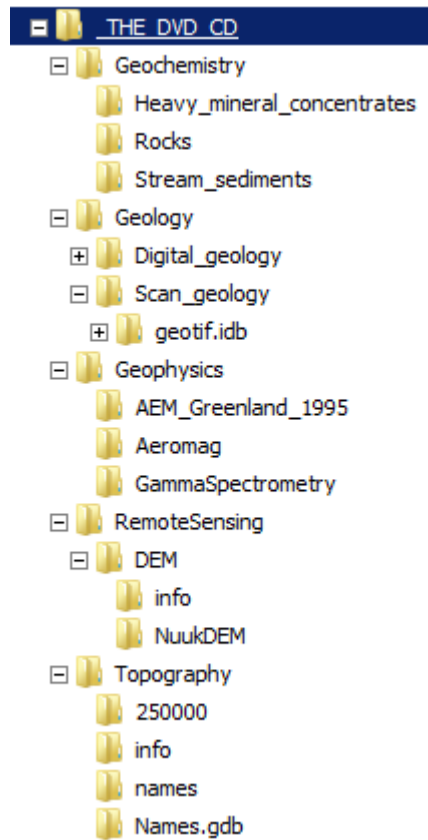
THE_DVD_CD
Geochemistry
Heavy_mineral_concentrates
Rocks
Stream_sediments
Geology
Digital_geology
Scan_geology
geotif.idb
Geophysics
AEM_Greenland_1995
Aeromag
GammaSpectrometry
RemoteSensing
DEM
info
NuukDEM
Topography
250000
info
names
Names.gdb